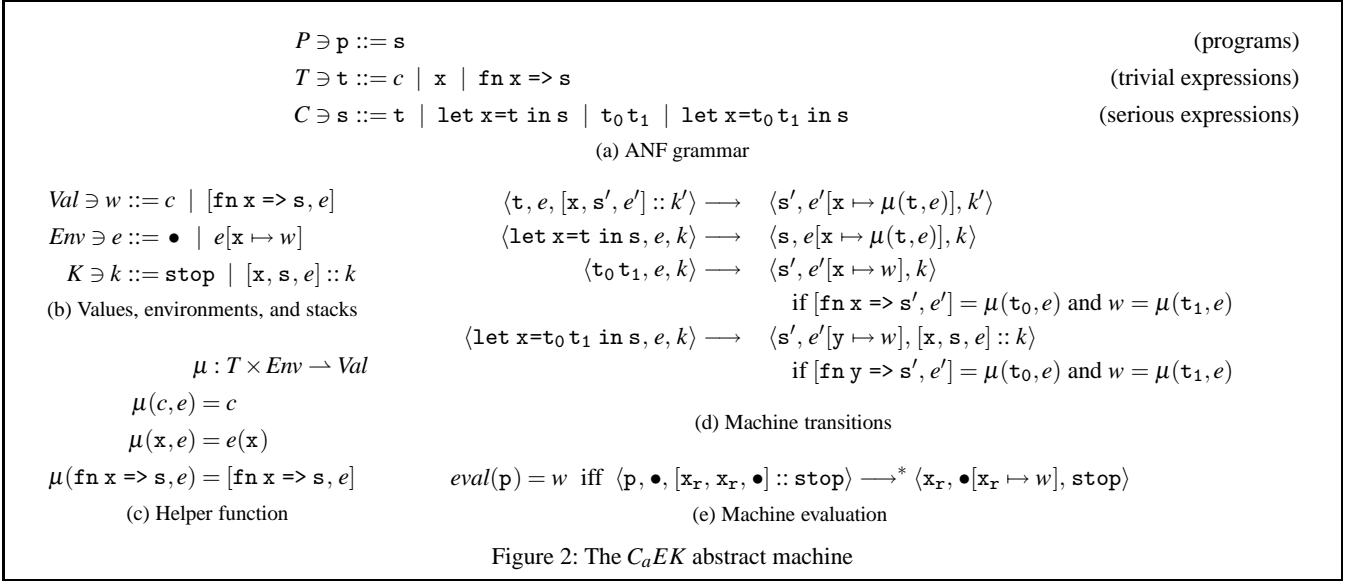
$P \ni \mathtt{p} ::= \mathtt{s}$ (programs)

$T \ni \mathtt{t} ::= c \mid \mathtt{x} \mid \mathtt{fn\ x\ =>\ s}$ (trivial expressions)

$C \ni \mathtt{s} ::= \mathtt{t} \mid \mathtt{let\ x=t\ in\ s} \mid \mathtt{t_0\ t_1} \mid \mathtt{let\ x=t_0\ t_1\ in\ s}$ (serious expressions)

(a) ANF grammar

$Val \ni w ::= c \mid [\mathtt{fn\ x\ =>\ s}, e]$

$Env \ni e ::= \bullet \mid e[\mathtt{x} \mapsto w]$

$K \ni k ::= \mathtt{stop} \mid [\mathtt{x}, \mathtt{s}, e] :: k$

(b) Values, environments, and stacks

$\mu : T \times Env \rightharpoonup Val$

$\mu(c, e) = c$

$\mu(\mathtt{x}, e) = e(\mathtt{x})$

$\mu(\mathtt{fn\ x\ =>\ s}, e) = [\mathtt{fn\ x\ =>\ s}, e]$

(c) Helper function

$\langle \mathtt{t}, e, [\mathtt{x}, \mathtt{s}', e'] :: k' \rangle \longrightarrow \langle \mathtt{s}', e'[\mathtt{x} \mapsto \mu(\mathtt{t}, e)], k' \rangle$

$\langle \mathtt{let\ x=t\ in\ s}, e, k \rangle \longrightarrow \langle \mathtt{s}, e[\mathtt{x} \mapsto \mu(\mathtt{t}, e)], k \rangle$

$\langle \mathtt{t_0\ t_1}, e, k \rangle \longrightarrow \langle \mathtt{s}', e'[\mathtt{x} \mapsto w], k \rangle$
if $[\mathtt{fn\ x\ =>\ s}', e'] = \mu(\mathtt{t_0}, e)$ and $w = \mu(\mathtt{t_1}, e)$

$\langle \mathtt{let\ x=t_0\ t_1\ in\ s}, e, k \rangle \longrightarrow \langle \mathtt{s}', e'[\mathtt{y} \mapsto w], [\mathtt{x}, \mathtt{s}, e] :: k \rangle$
if $[\mathtt{fn\ y\ =>\ s}', e'] = \mu(\mathtt{t_0}, e)$ and $w = \mu(\mathtt{t_1}, e)$

(d) Machine transitions

$eval(\mathtt{p}) = w$ iff $\langle \mathtt{p}, \bullet, [\mathtt{x_r}, \mathtt{x_r}, \bullet] :: \mathtt{stop} \rangle \longrightarrow^* \langle \mathtt{x_r}, \bullet[\mathtt{x_r} \mapsto w], \mathtt{stop} \rangle$

(e) Machine evaluation

Figure 2: The $C_aEK$ abstract machine